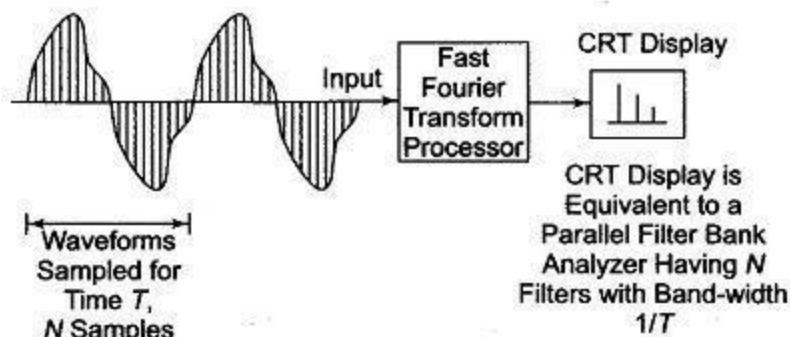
Input

Fast Fourier Transform Processor

CRT Display

CRT Display is Equivalent to a Parallel Filter Bank Analyzer Having $N$ Filters with Band-width $1/T$

Waveforms Sampled for Time $T$, $N$ Samples